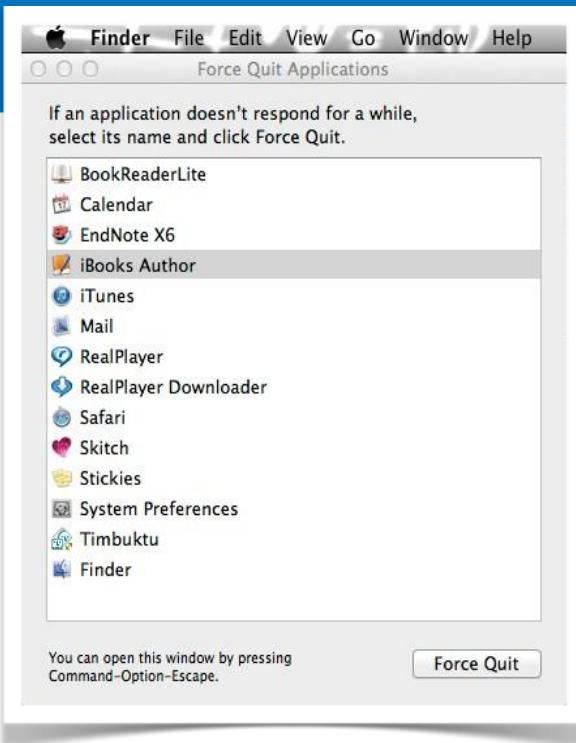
Finder File Edit View Go Window Help

Force Quit Applications

If an application doesn't respond for a while, select its name and click Force Quit.

BookReaderLite
Calendar
EndNote X6
iBooks Author
iTunes
Mail
RealPlayer
RealPlayer Downloader
Safari
Skitch
Stickies
System Preferences
Timbuktu
Finder

You can open this window by pressing Command-Option-Escape.

Force Quit